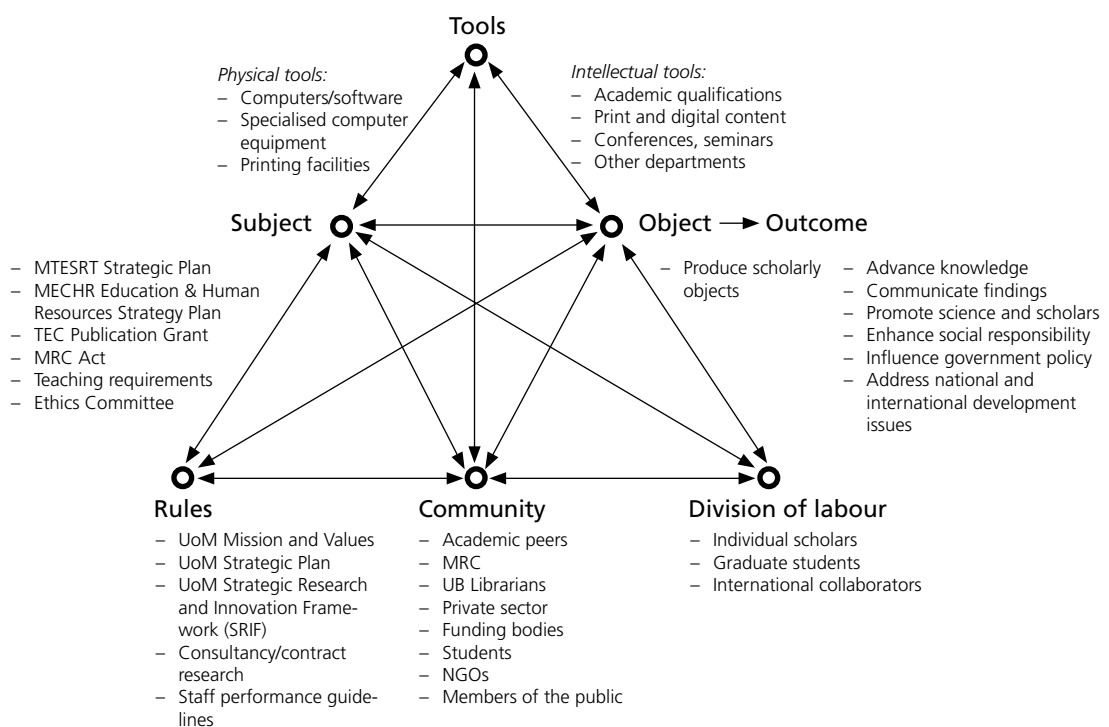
Tools

Physical tools:
– Computers/software
– Specialised computer equipment
– Printing facilities

Intellectual tools:
– Academic qualifications
– Print and digital content
– Conferences, seminars
– Other departments

Subject

Object → Outcome

– MTESRT Strategic Plan
– MECHR Education & Human Resources Strategy Plan
– TEC Publication Grant
– MRC Act
– Teaching requirements
– Ethics Committee

– Produce scholarly objects

– Advance knowledge
– Communicate findings
– Promote science and scholars
– Enhance social responsibility
– Influence government policy
– Address national and international development issues

Rules
– UoM Mission and Values
– UoM Strategic Plan
– UoM Strategic Research and Innovation Framework (SRIF)
– Consultancy/contract research
– Staff performance guidelines

Community
– Academic peers
– MRC
– UB Librarians
– Private sector
– Funding bodies
– Students
– NGOs
– Members of the public

Division of labour
– Individual scholars
– Graduate students
– International collaborators